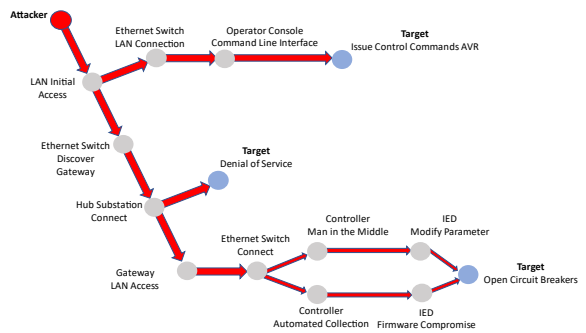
Attacker

LAN Initial Access

Ethernet Switch LAN Connection

Operator Console Command Line Interface

Target
Issue Control Commands AVR

Ethernet Switch Discover Gateway

Target
Denial of Service

Hub Substation Connect

Gateway LAN Access

Ethernet Switch Connect

Controller Man in the Middle

IED Modify Parameter

Target
Open Circuit Breakers

Controller Automated Collection

IED Firmware Compromise